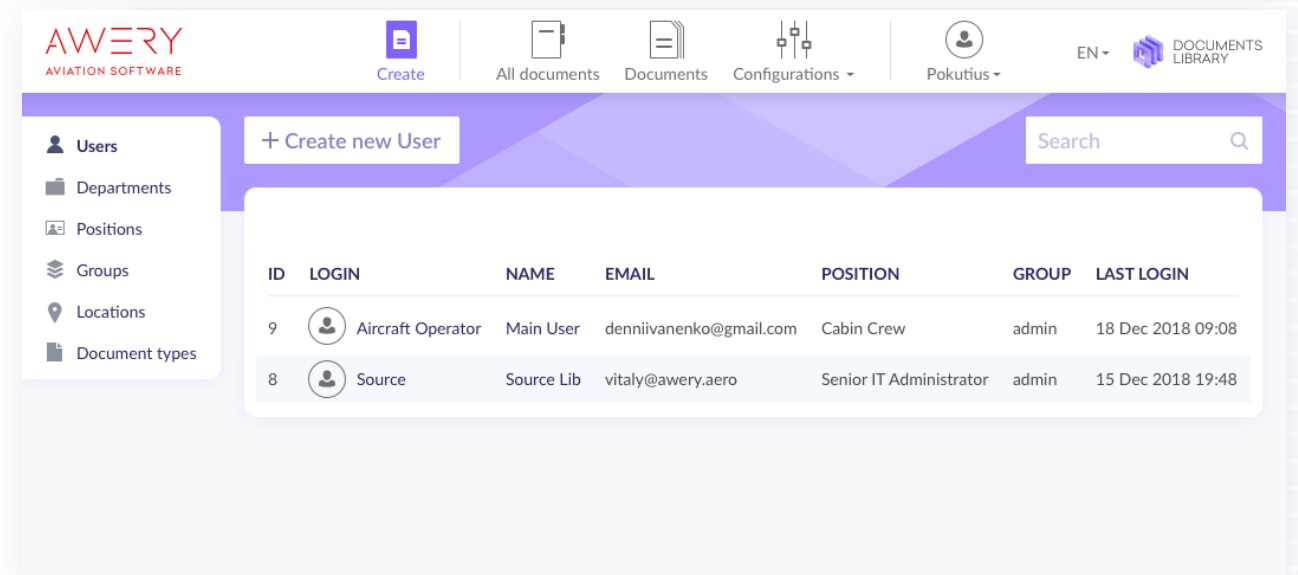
AWERY
AVIATION SOFTWARE

Create
All documents
Documents
Configurations
Pokutius
EN
DOCUMENTS LIBRARY

Users
Departments
Positions
Groups
Locations
Document types

+ Create new User

Search

| ID | LOGIN | NAME | EMAIL | POSITION | GROUP | LAST LOGIN |
|---|---|---|---|---|---|---|
| 9 | Aircraft Operator | Main User | denniivanenko@gmail.com | Cabin Crew | admin | 18 Dec 2018 09:08 |
| 8 | Source | Source Lib | vitaly@awery.aero | Senior IT Administrator | admin | 15 Dec 2018 19:48 |